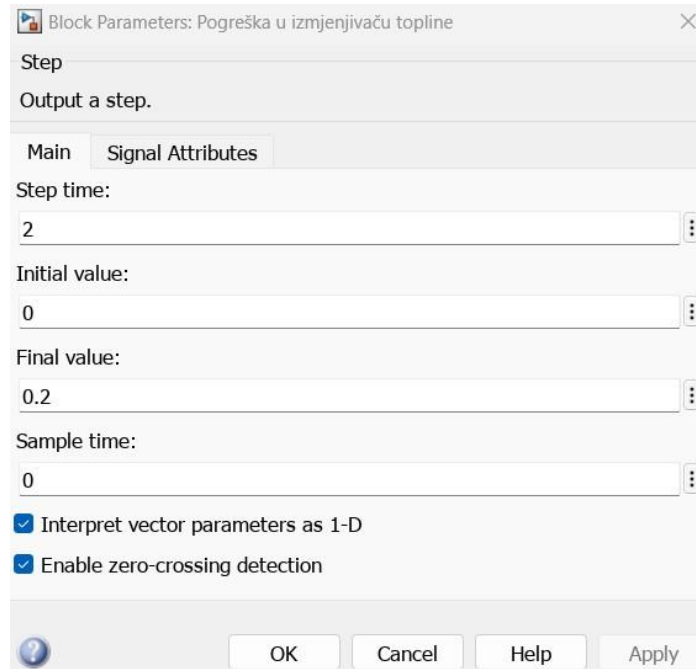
Block Parameters: Pogreška u izmjenjivaču topline

Step

Output a step.

Main | Signal Attributes

Step time:

2

Initial value:

0

Final value:

0.2

Sample time:

0

Interpret vector parameters as 1-D

Enable zero-crossing detection

OK | Cancel | Help | Apply